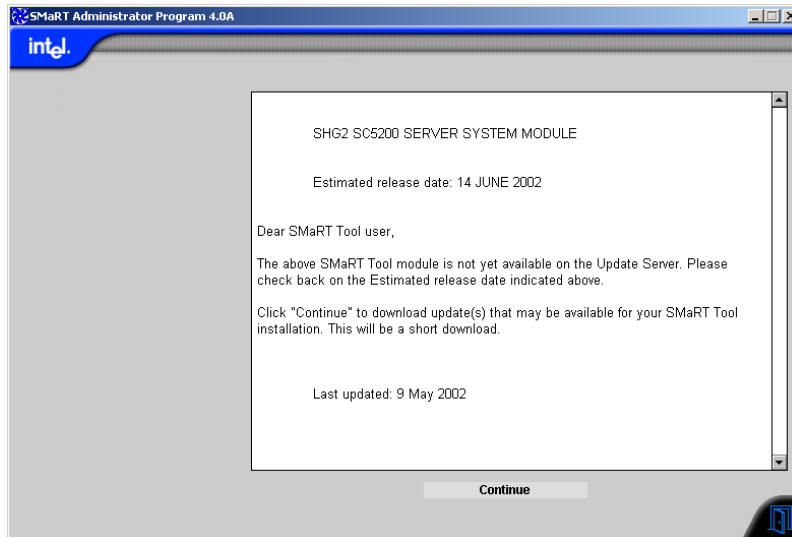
SMaRT Administrator Program 4.0A

intel.

SHG2 SC5200 SERVER SYSTEM MODULE

Estimated release date: 14 JUNE 2002

Dear SMaRT Tool user,

The above SMaRT Tool module is not yet available on the Update Server. Please check back on the Estimated release date indicated above.

Click "Continue" to download update(s) that may be available for your SMaRT Tool installation. This will be a short download.

Last updated: 9 May 2002

Continue